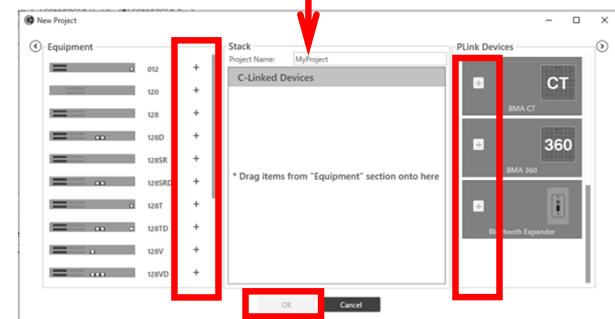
New Project

Equipment

012 +
120 +
128 +
128D +
128SR +
128SRD +
128T +
128TD +
128V +
128VD +

Stack

Project Name: MyProject

C-Linked Devices

* Drag items from "Equipment" section onto here

PLink Devices

CT
BMA CT

360
BMA 360

Bluetooth Expander

OK
Cancel